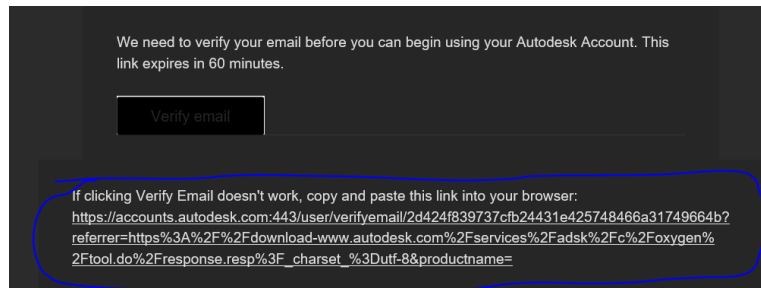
We need to verify your email before you can begin using your Autodesk Account. This link expires in 60 minutes.

Verify email

If clicking Verify Email doesn't work, copy and paste this link into your browser: https://accounts.autodesk.com:443/user/verifyemail/2d424f839737cfb24431e425748466a31749664b?referrer=https%3A%2F%2Fdownload-www.autodesk.com%2Fservices%2Fadsk%2Fc%2Foxygen%2Ftool.do%2Fresponse.resp%3F_charset_%3Dutf-8&productname=